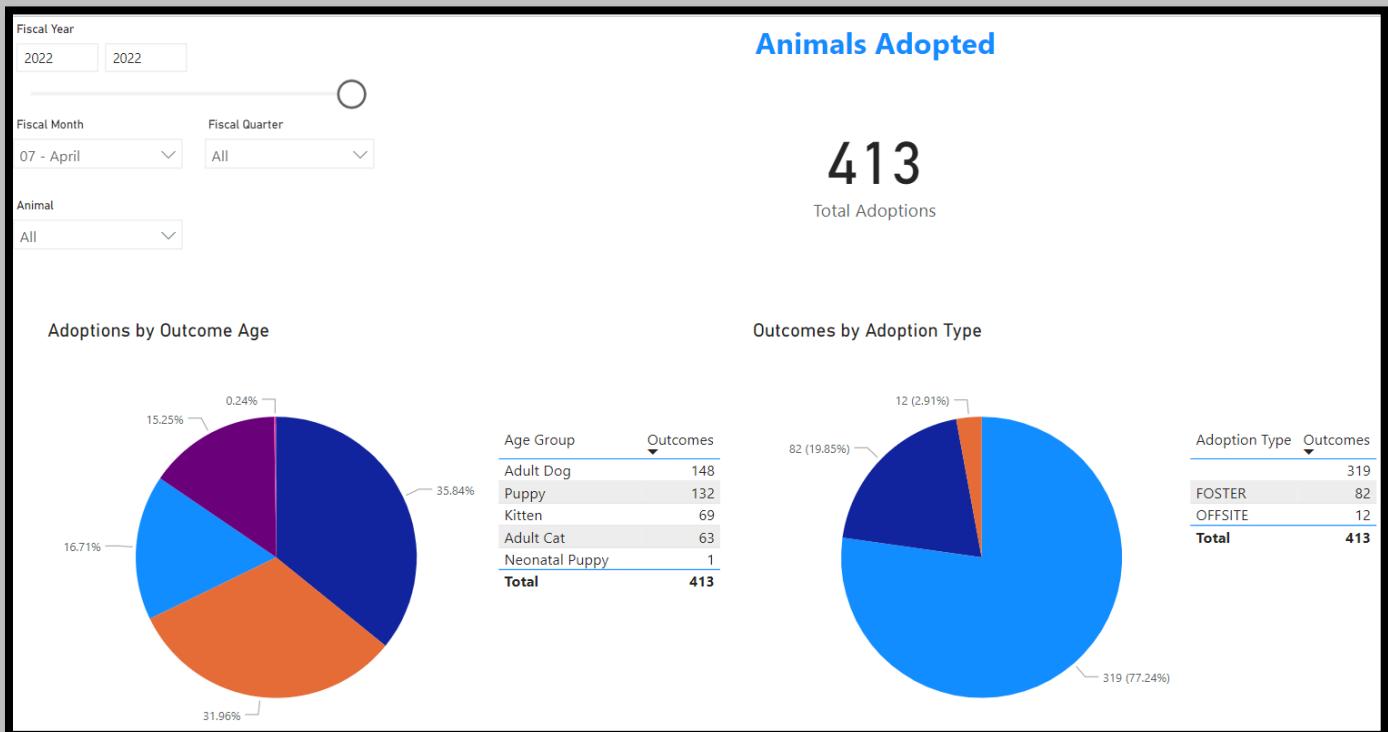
Fiscal Year
2022 2022

Fiscal Month
07 - April

Fiscal Quarter
All

Animal
All

Animals Adopted

413
Total Adoptions

Adoptions by Outcome Age

0.24%
15.25%
35.84%
16.71%
31.96%

| Age Group | Outcomes |
|---|---|
| Adult Dog | 148 |
| Puppy | 132 |
| Kitten | 69 |
| Adult Cat | 63 |
| Neonatal Puppy | 1 |
| **Total** | **413** |

Outcomes by Adoption Type

12 (2.91%)
82 (19.85%)
319 (77.24%)

| Adoption Type | Outcomes |
|---|---|
| | 319 |
| FOSTER | 82 |
| OFFSITE | 12 |
| **Total** | **413** |